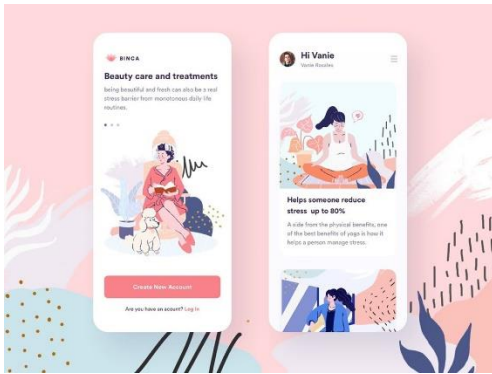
BINCA

Beauty care and treatments

being beautiful and fresh can also be a real stress barrier from monotonous daily life routines.

Create New Account

Are you have an account? Log In

Hi Vanie

Vanie Routes

Helps someone reduce stress up to 80%

A side from the physical benefits, one of the best benefits of yoga is how it helps a person manage stress.